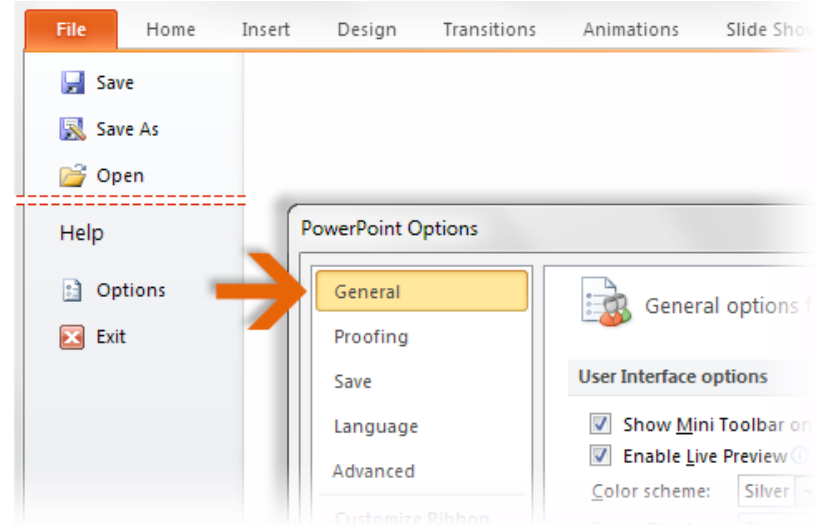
File Home Insert Design Transitions Animations Slide Sho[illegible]

Save

Save As

Open

Help

Options

Exit

PowerPoint Options

General

Proofing

Save

Language

Advanced

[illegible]

General options f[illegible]

User Interface options

Show Mini Toolbar o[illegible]

Enable Live Preview

Color scheme: Silver